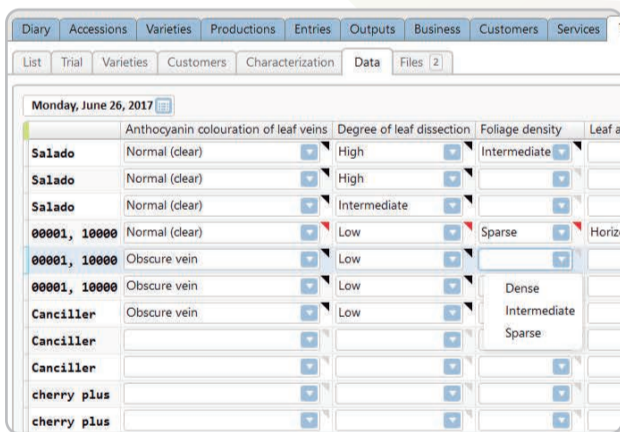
Diary | Accessions | Varieties | Productions | Entries | Outputs | Business | Customers | Services

List | Trial | Varieties | Customers | Characterization | Data | Files 2

Monday, June 26, 2017

| | Anthocyanin colouration of leaf veins | Degree of leaf dissection | Foliage density | Leaf a |
|---|---|---|---|---|
| Salado | Normal (clear) | High | Intermediate | |
| Salado | Normal (clear) | High | | |
| Salado | Normal (clear) | Intermediate | | |
| 00001, 10000 | Normal (clear) | Low | Sparse | Horiz |
| 00001, 10000 | Obscure vein | Low | | |
| 00001, 10000 | Obscure vein | Low | Dense | |
| Canciller | Obscure vein | Low | Intermediate | |
| Canciller | | | Sparse | |
| Canciller | | | | |
| cherry plus | | | | |
| cherry plus | | | | |